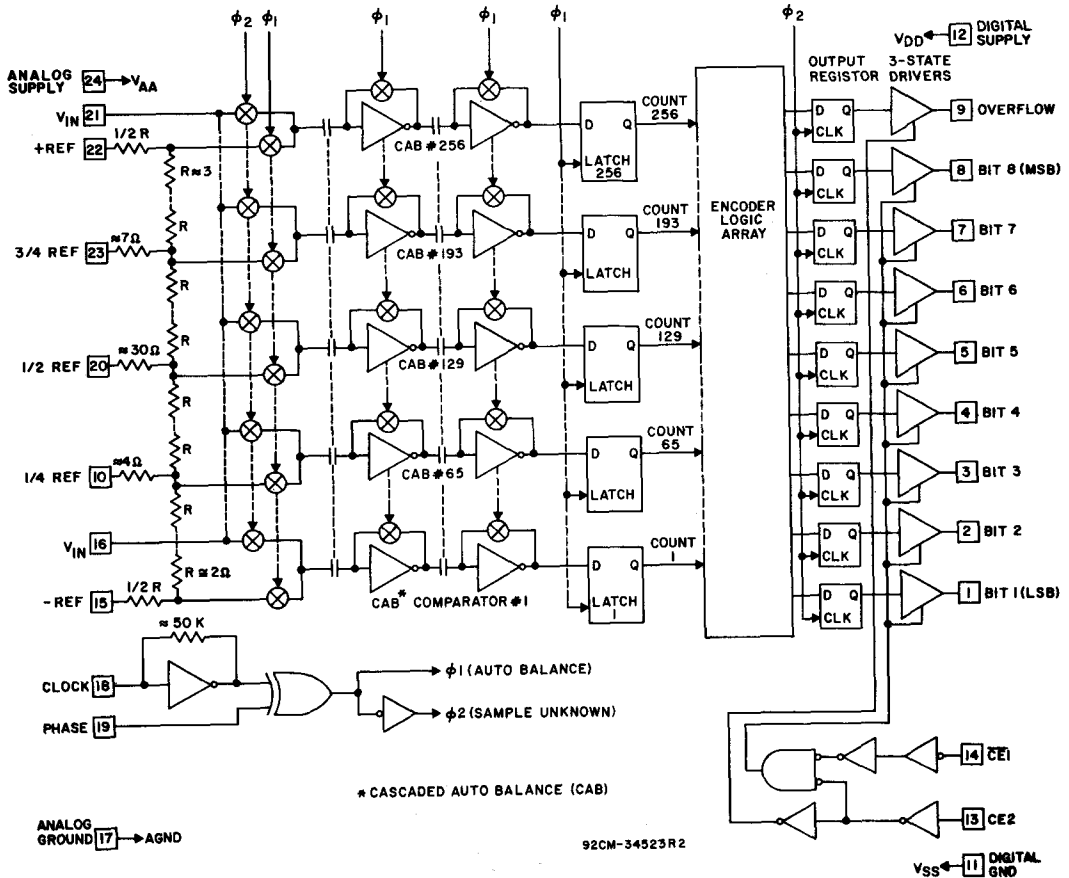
$\phi_2$ $\phi_1$ $\phi_1$ $\phi_1$ $\phi_1$ $\phi_2$

$V_{DD}$ 12 DIGITAL SUPPLY

ANALOG SUPPLY 24 $V_{AA}$

OUTPUT REGISTOR

3-STATE DRIVERS

$V_{IN}$ 21

1/2 R

+REF 22

R ≈ 3

R

3/4 REF 23 ≈7Ω

R

R

1/2 REF 20 ≈30Ω

R

R

R

1/4 REF 10 ≈4Ω

R

$V_{IN}$ 16

R ≅ 2Ω

1/2 R

-REF 15

CAB # 256

CAB # 193

CAB # 129

CAB # 65

CAB* COMPARATOR #1

D Q LATCH 256

COUNT 256

D Q LATCH

COUNT 193

D Q LATCH

COUNT 129

D Q LATCH

COUNT 65

D Q LATCH 1

COUNT 1

ENCODER LOGIC ARRAY

D Q CLK

9 OVERFLOW

8 BIT 8 (MSB)

7 BIT 7

6 BIT 6

5 BIT 5

4 BIT 4

3 BIT 3

2 BIT 2

1 BIT 1 (LSB)

≈ 50 K

CLOCK 18

PHASE 19

$\phi$1 (AUTO BALANCE)

$\phi$2 (SAMPLE UNKNOWN)

14 $\overline{CE1}$

13 CE2

* CASCADED AUTO BALANCE (CAB)

ANALOG GROUND 17 AGND

92CM-34523R2

$V_{SS}$ 11 DIGITAL GND